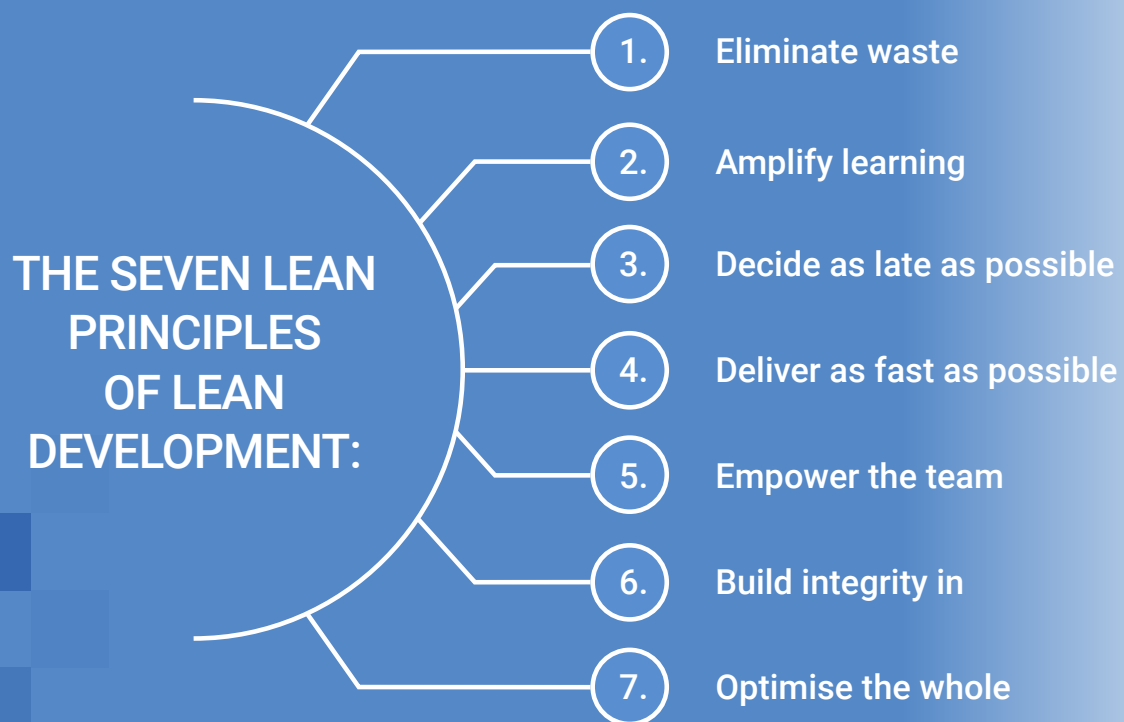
THE SEVEN LEAN PRINCIPLES OF LEAN DEVELOPMENT:

1. Eliminate waste

2. Amplify learning

3. Decide as late as possible

4. Deliver as fast as possible

5. Empower the team

6. Build integrity in

7. Optimise the whole